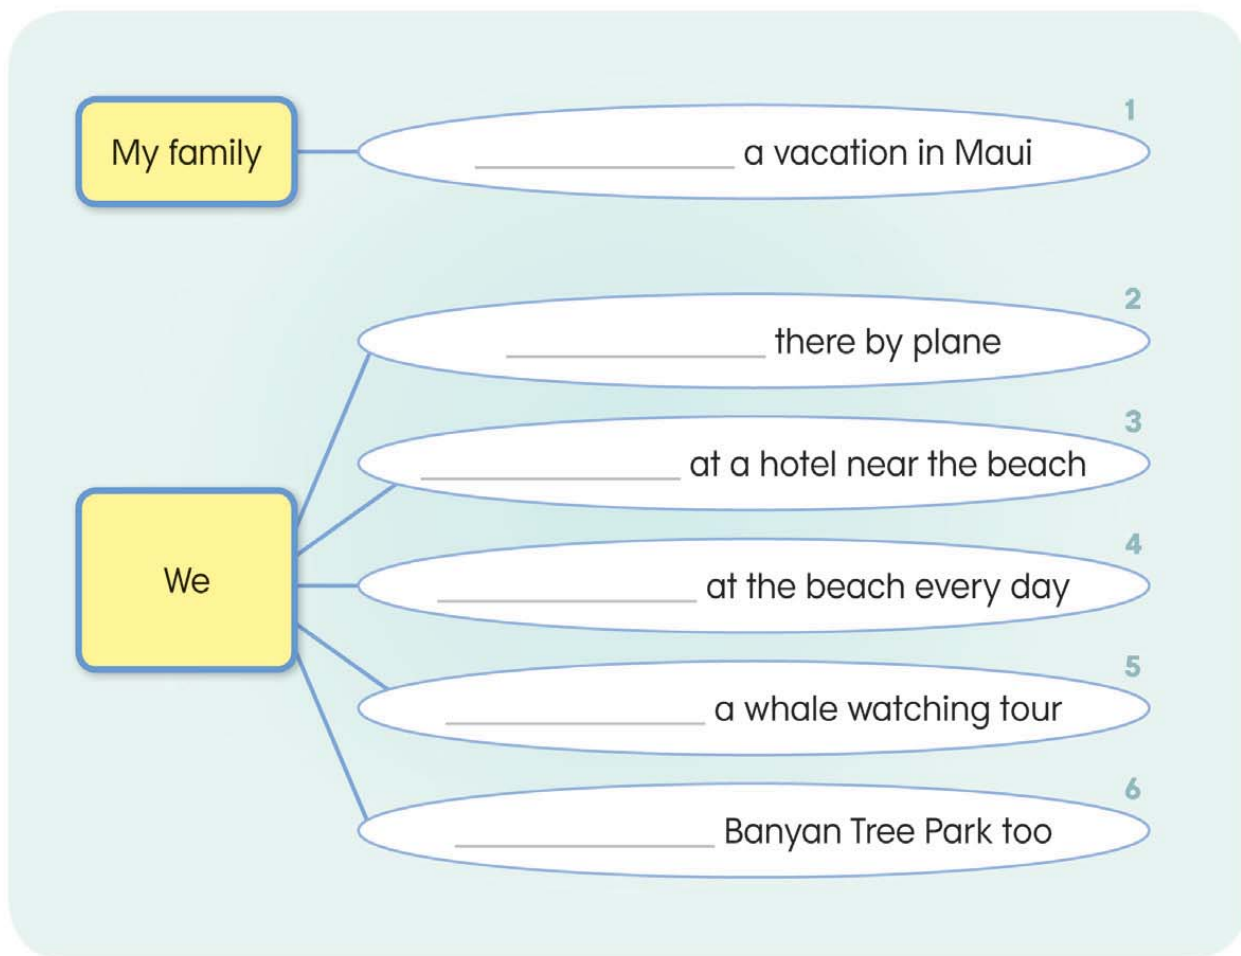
My family

1
________ a vacation in Maui

We

2
________ there by plane

3
________ at a hotel near the beach

4
________ at the beach every day

5
________ a whale watching tour

6
________ Banyan Tree Park too